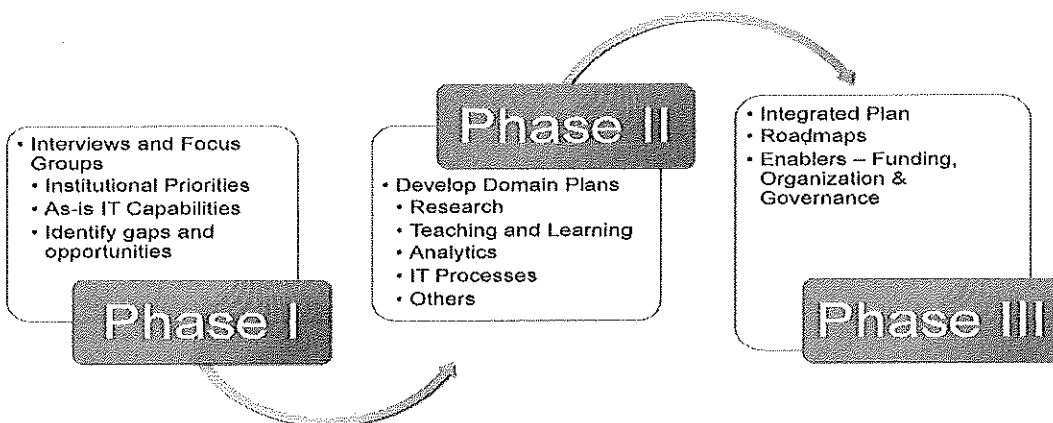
• Interviews and Focus Groups
• Institutional Priorities
• As-is IT Capabilities
• Identify gaps and opportunities

Phase I

Phase II

• Develop Domain Plans
• Research
• Teaching and Learning
• Analytics
• IT Processes
• Others

• Integrated Plan
• Roadmaps
• Enablers – Funding, Organization & Governance

Phase III